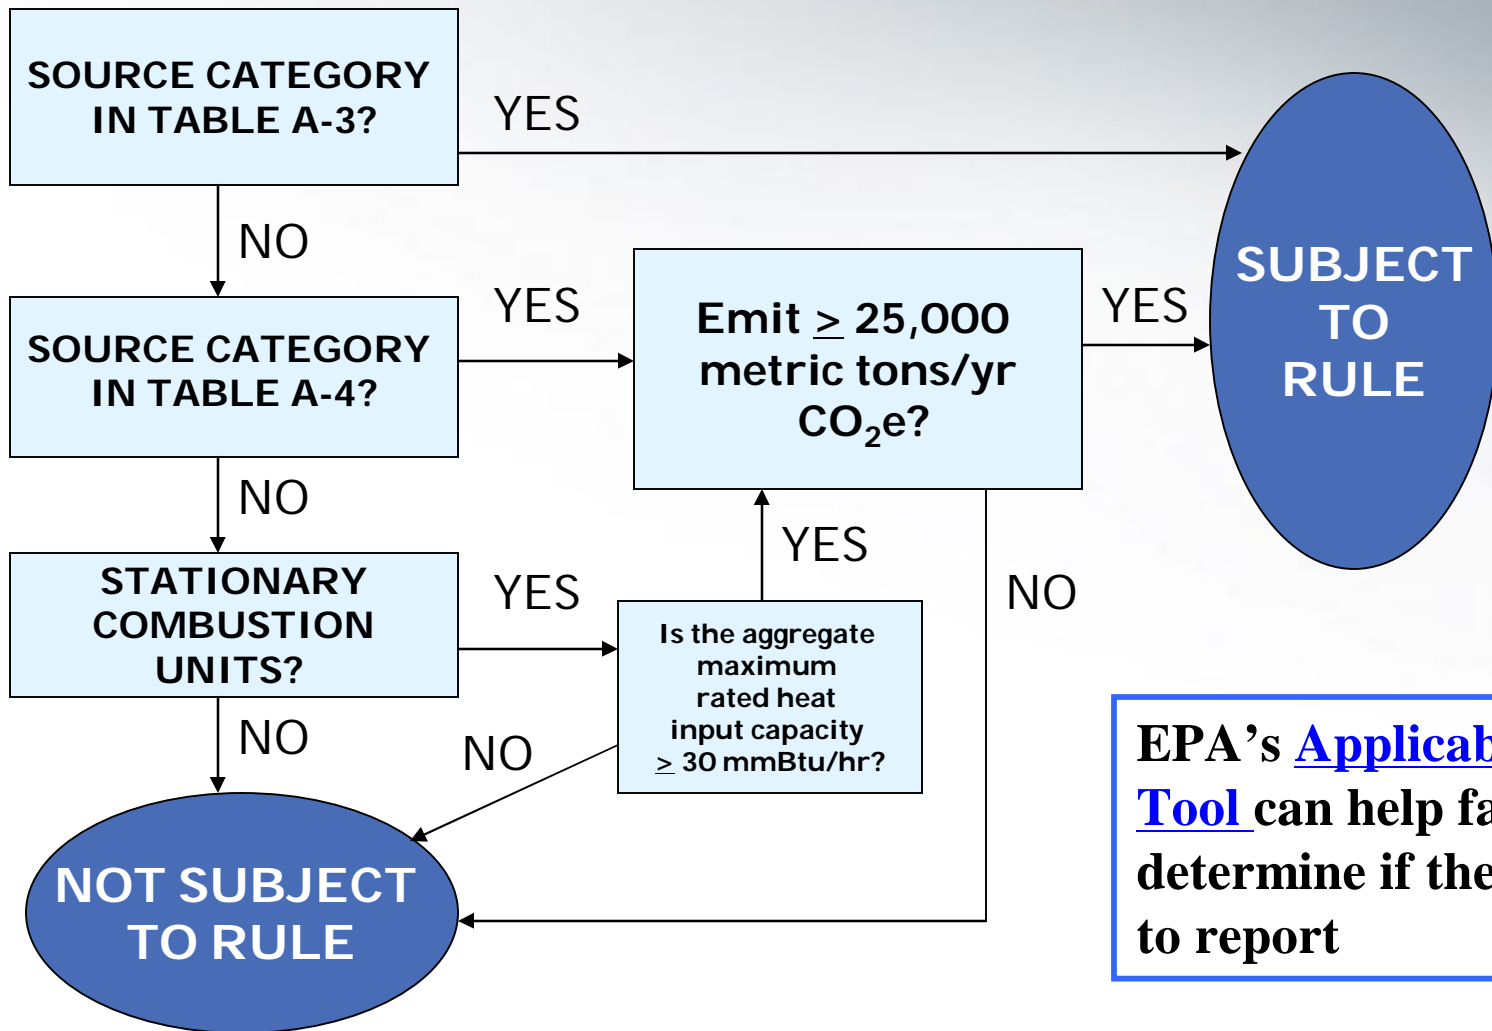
SOURCE CATEGORY IN TABLE A-3?

YES

SUBJECT TO RULE

NO

SOURCE CATEGORY IN TABLE A-4?

YES

Emit $\geq$ 25,000 metric tons/yr $CO_2$e?

YES

NO

STATIONARY COMBUSTION UNITS?

YES

Is the aggregate maximum rated heat input capacity $\geq$ 30 mmBtu/hr?

YES

NO

NO

NO

NOT SUBJECT TO RULE

EPA’s Applicab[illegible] Tool can help fa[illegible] determine if the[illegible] to report